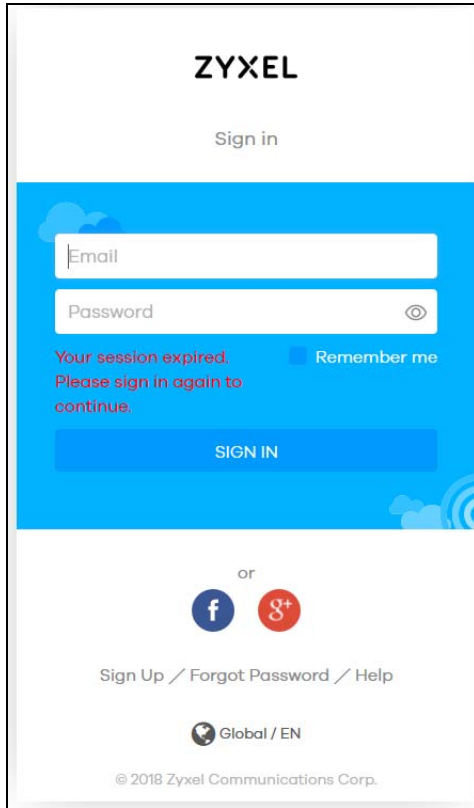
ZYXEL

Sign in

Email

Password

Your session expired. Please sign in again to continue.

Remember me

SIGN IN

or

f

g+

Sign Up / Forgot Password / Help

Global / EN

© 2018 Zyxel Communications Corp.